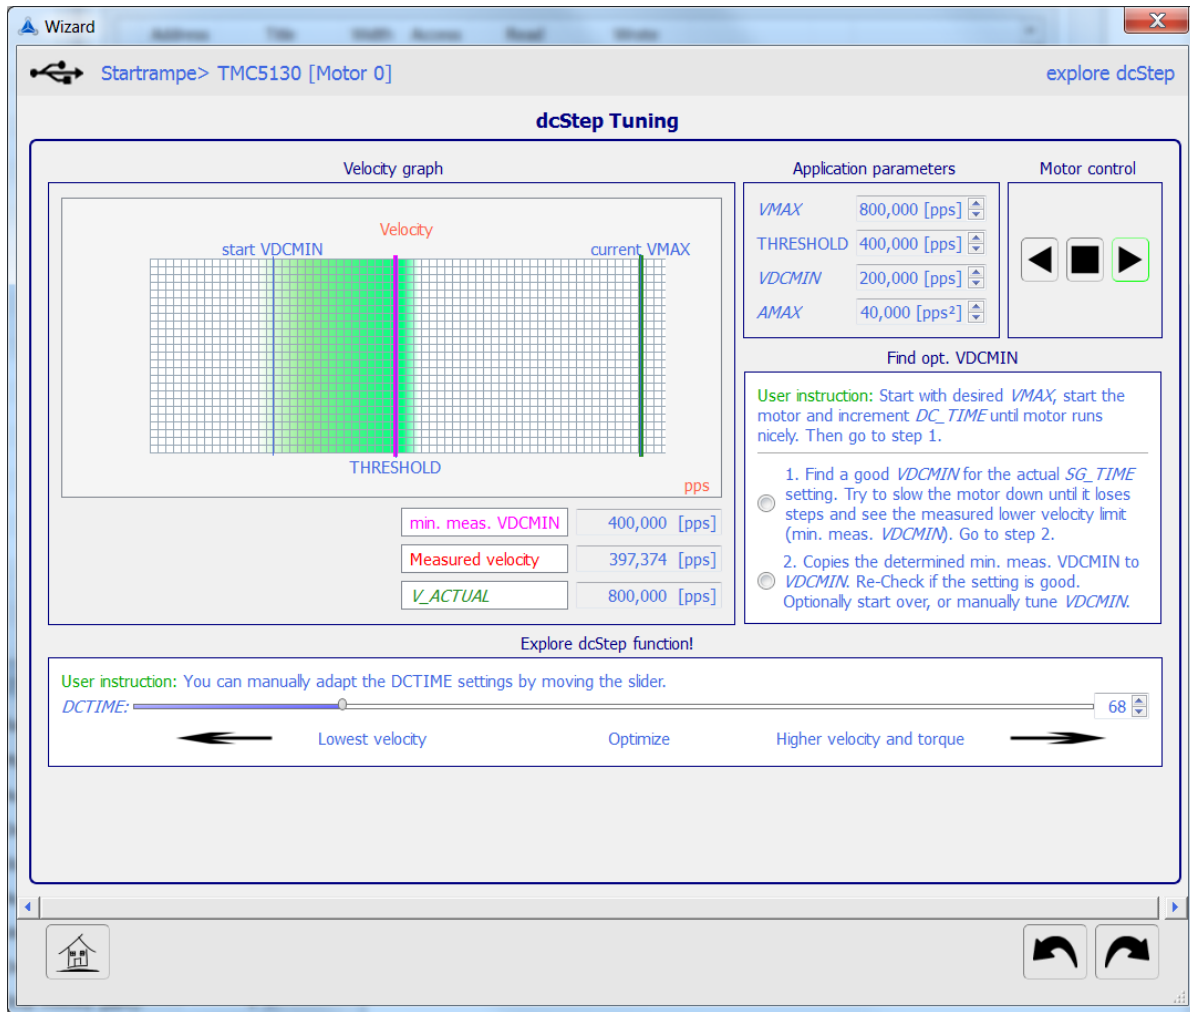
Wizard

Startrampe> TMC5130 [Motor 0]

explore dcStep

dcStep Tuning

Velocity graph

Velocity

start VDCMIN

current VMAX

THRESHOLD

pps

min. meas. VDCMIN | 400,000 [pps]

Measured velocity | 397,374 [pps]

V_ACTUAL | 800,000 [pps]

Application parameters

VMAX 800,000 [pps]

THRESHOLD 400,000 [pps]

VDCMIN 200,000 [pps]

AMAX 40,000 [pps²]

Motor control

Find opt. VDCMIN

User instruction: Start with desired VMAX, start the motor and increment DC_TIME until motor runs nicely. Then go to step 1.

1. Find a good VDCMIN for the actual SG_TIME setting. Try to slow the motor down until it loses steps and see the measured lower velocity limit (min. meas. VDCMIN). Go to step 2.

2. Copies the determined min. meas. VDCMIN to VDCMIN. Re-Check if the setting is good. Optionally start over, or manually tune VDCMIN.

Explore dcStep function!

User instruction: You can manually adapt the DCTIME settings by moving the slider.

DCTIME:

68

Lowest velocity

Optimize

Higher velocity and torque